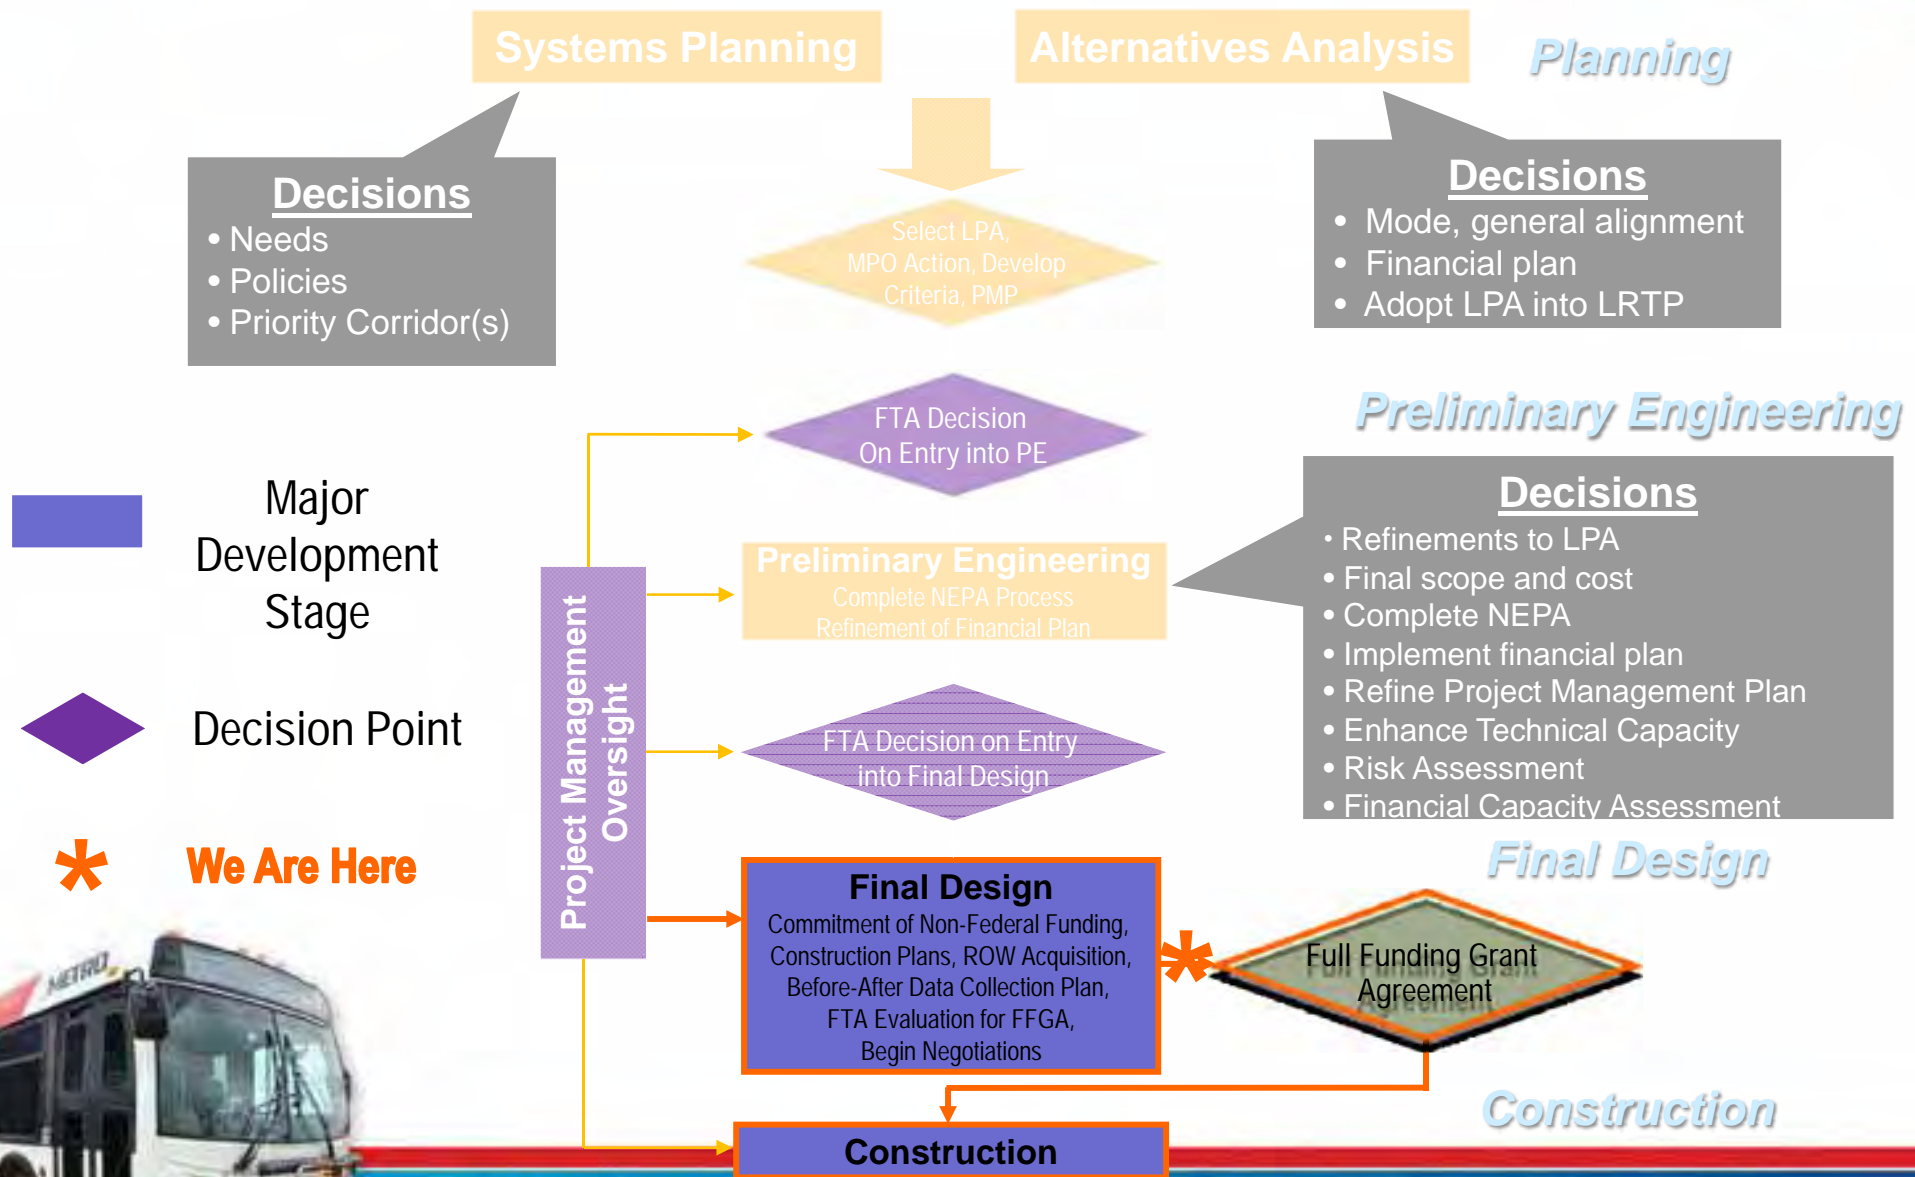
Systems Planning

Alternatives Analysis

Planning

Decisions
• Needs
• Policies
• Priority Corridor(s)

Select LPA, MPO Action, Develop Criteria, PMP

Decisions
• Mode, general alignment
• Financial plan
• Adopt LPA into LRTP

FTA Decision On Entry into PE

Preliminary Engineering

Major Development Stage

Decisions
• Refinements to LPA
• Final scope and cost
• Complete NEPA
• Implement financial plan
• Refine Project Management Plan
• Enhance Technical Capacity
• Risk Assessment
• Financial Capacity Assessment

Preliminary Engineering
Complete NEPA Process
Refinement of Financial Plan

Project Management Oversight

Decision Point

FTA Decision on Entry into Final Design

Final Design

*

We Are Here

Final Design
Commitment of Non-Federal Funding, Construction Plans, ROW Acquisition, Before-After Data Collection Plan, FTA Evaluation for FFGA, Begin Negotiations

*

Full Funding Grant Agreement

METRO

Construction

Construction